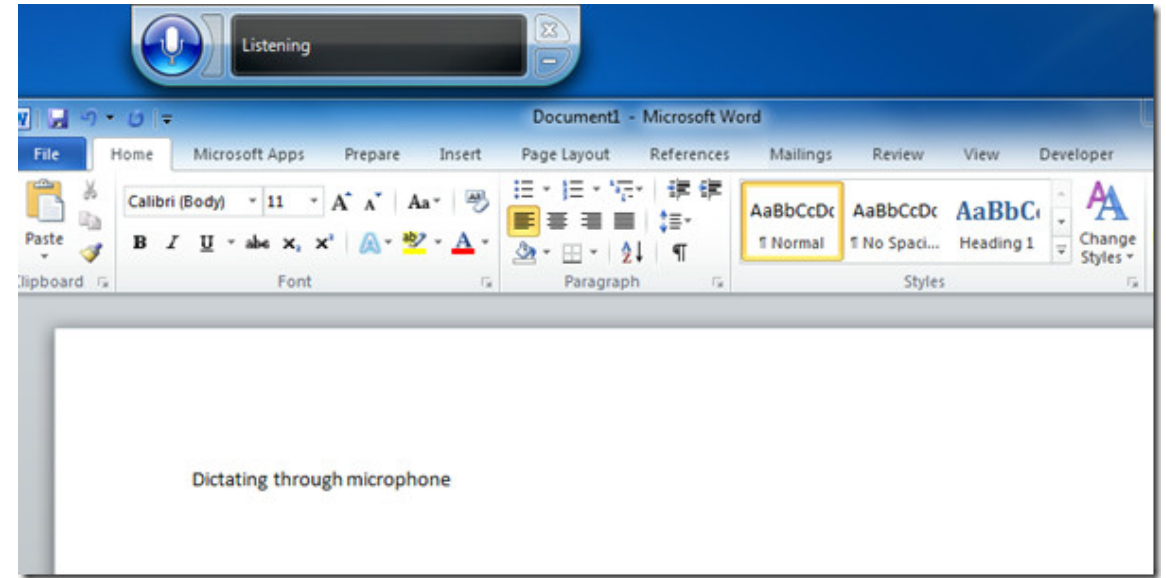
Listening

Document1 - Microsoft Word

File Home Microsoft Apps Prepare Insert Page Layout References Mailings Review View Developer

Paste

Clipboard

Calibri (Body) 11

Aa

B I U abc $x_2$ $x^2$

A

Font

Paragraph

AaBbCcDc AaBbCcDc AaBbC

¶ Normal ¶ No Spaci... Heading 1

Change Styles

Styles

Dictating through microphone